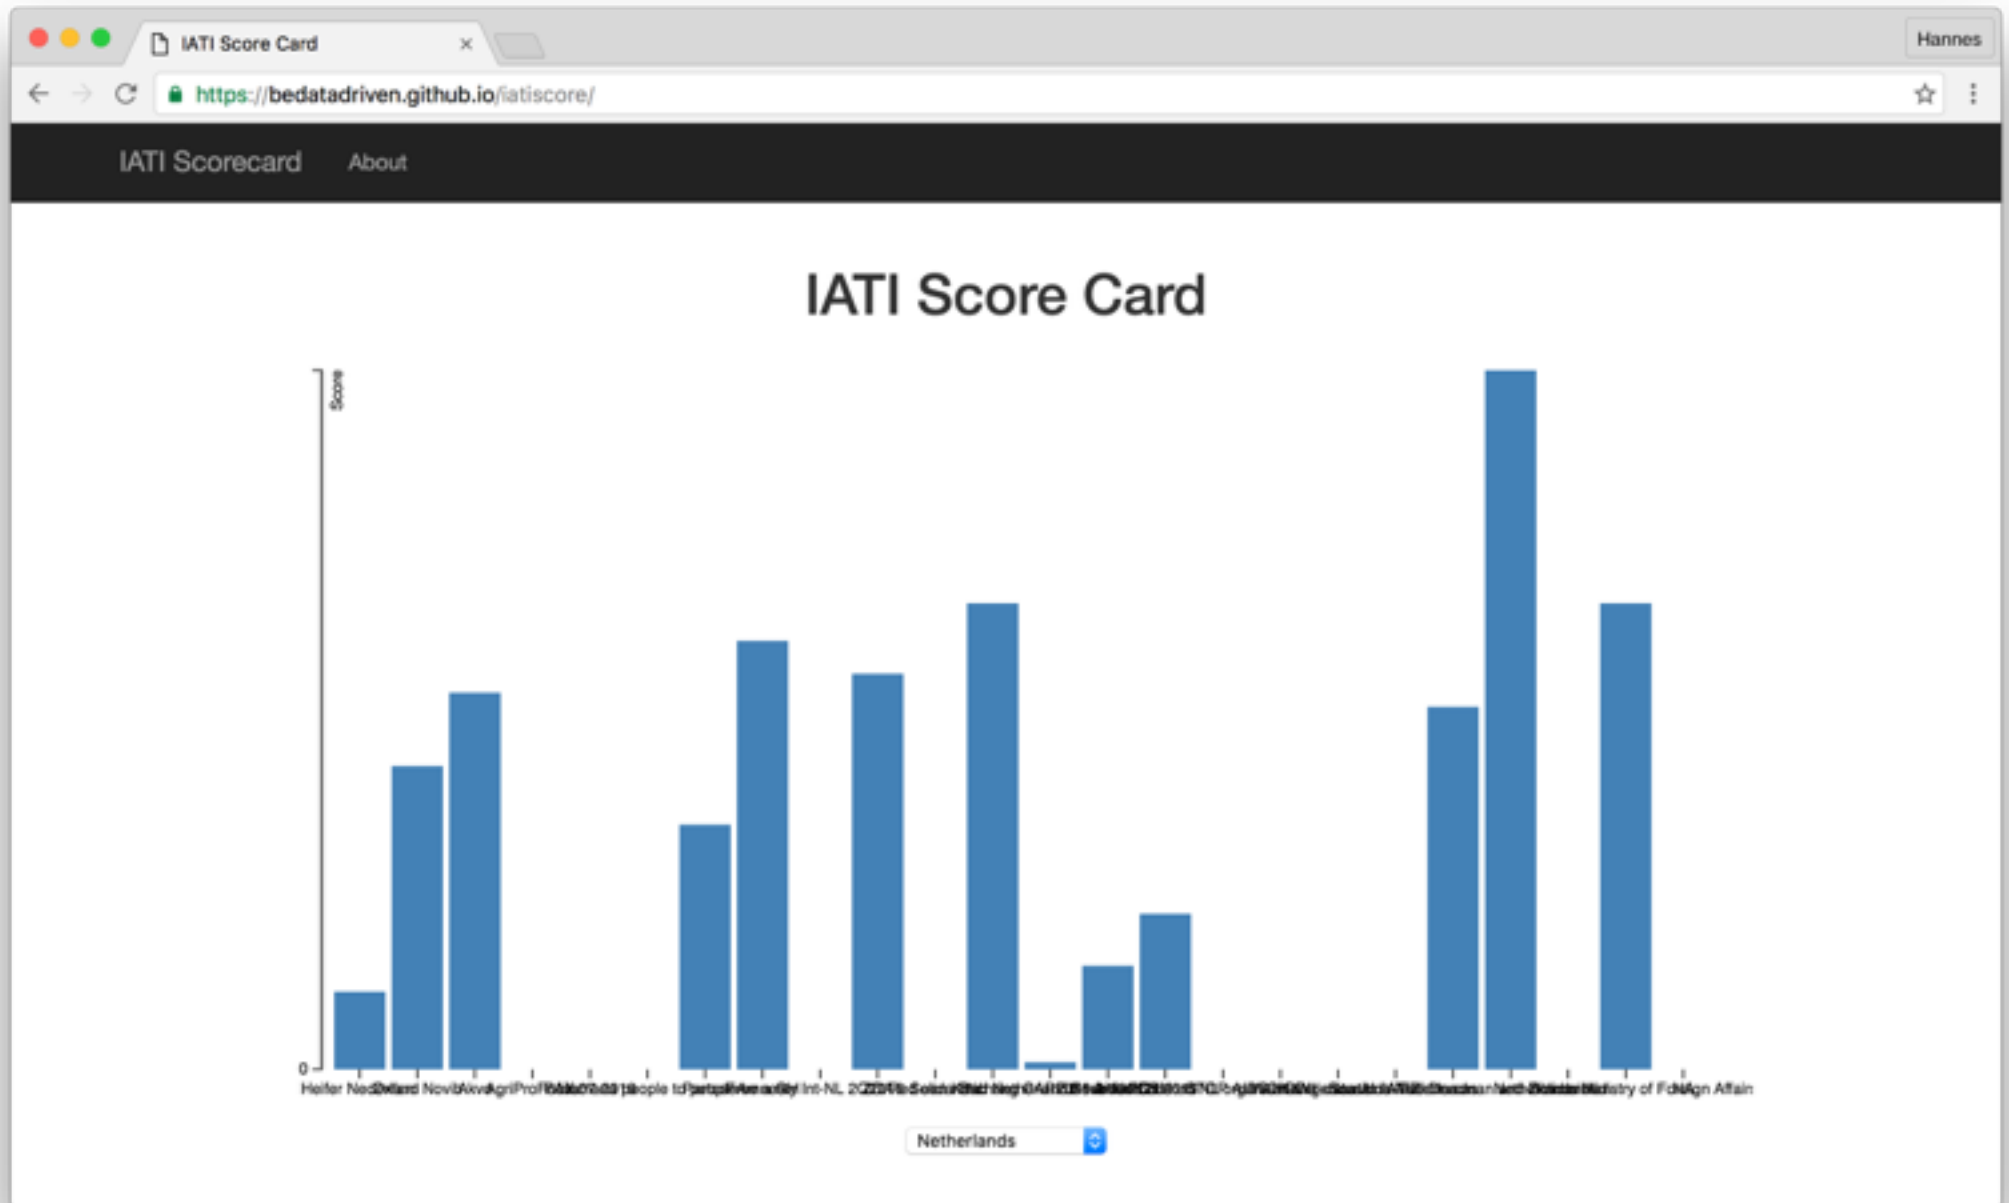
IATI Score Card ×

Hannes

https://bedatadriven.github.io/iatiscore/

IATI Scorecard About

IATI Score Card

Score

0

Heifer Ned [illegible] Novib Akvo AgriPro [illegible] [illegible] People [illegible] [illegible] Int-NL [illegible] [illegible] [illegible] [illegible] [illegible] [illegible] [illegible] Ministry of For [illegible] Affairs

Netherlands